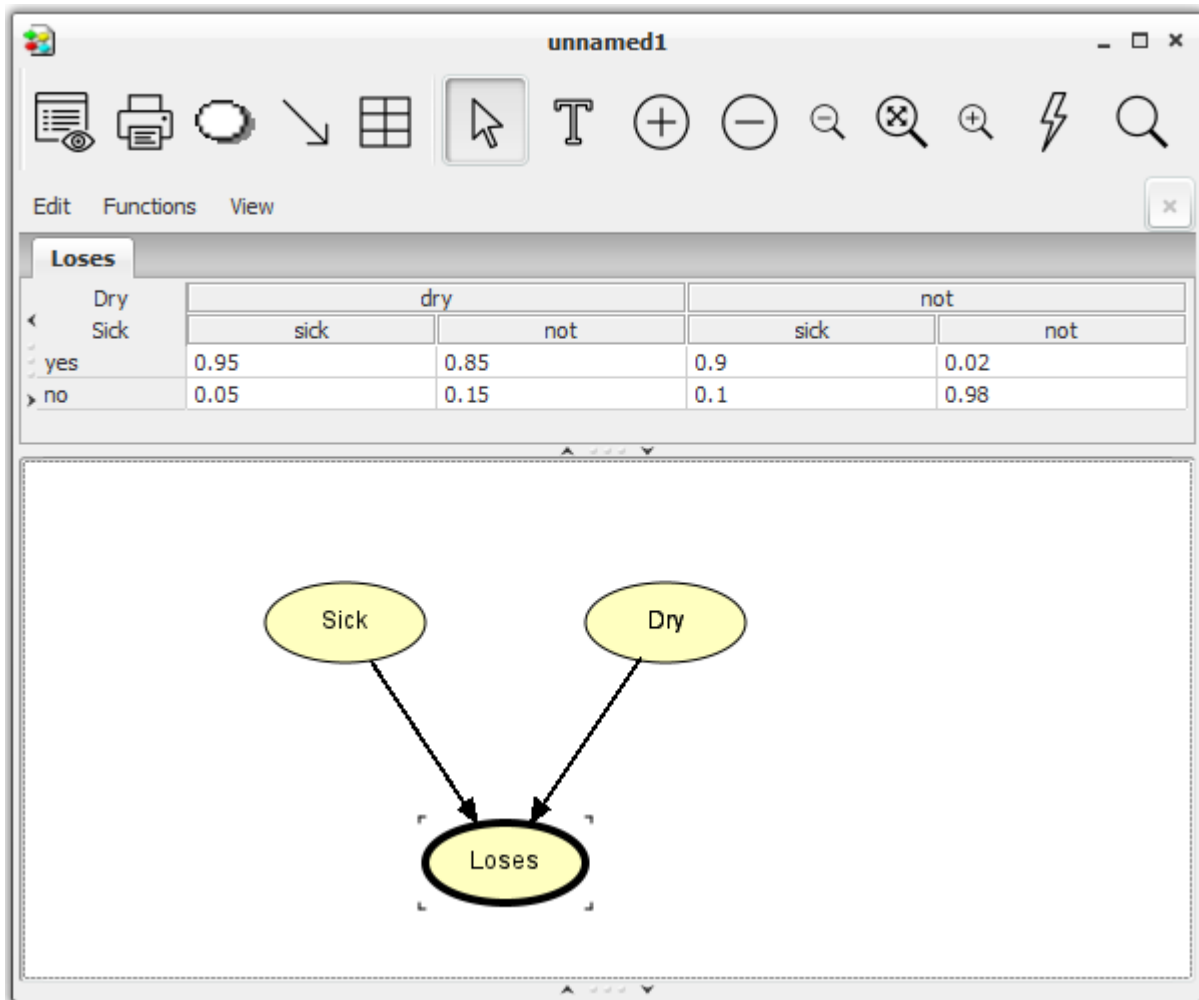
unnamed1

Edit Functions View

Loses

| Dry | dry | | not | |
|---|---|---|---|---|
| Sick | sick | not | sick | not |
| yes | 0.95 | 0.85 | 0.9 | 0.02 |
| no | 0.05 | 0.15 | 0.1 | 0.98 |

Sick

Dry

Loses